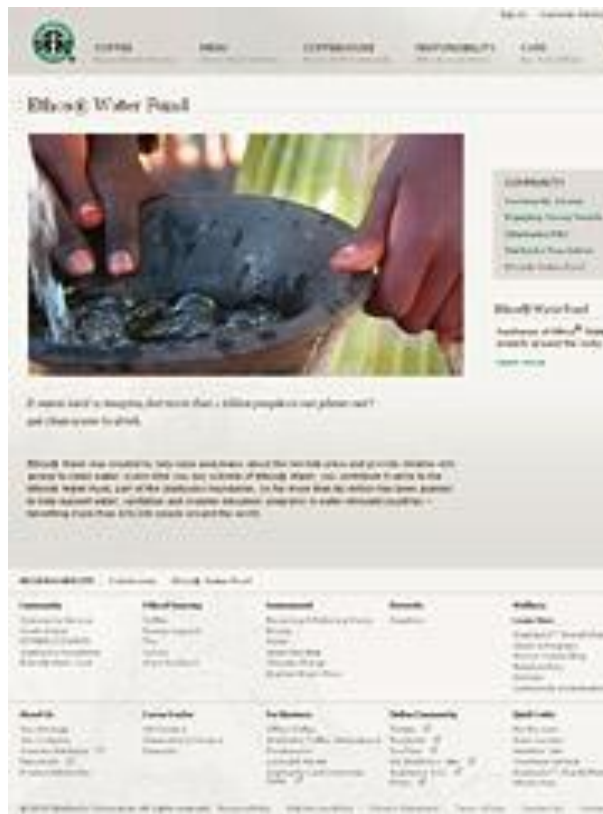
Sign In   Corporate Website

COFFEE   MENU   COFFEEHOUSE   RESPONSIBILITY   CARD

Ethos® Water Fund

COMMUNITY
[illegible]
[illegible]
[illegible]
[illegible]
Ethos® Water Fund

Ethos® Water Fund
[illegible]

Learn more

It seems hard to imagine, but more than a billion people on our planet can't get clean water to drink.

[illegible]

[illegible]   Community   Ethos® Water Fund

Community   Ethical Sourcing   Environment   Diversity   Wellness

About Us   Career Center   For Business   Online Community   Quick Links

© 2010 Starbucks Corporation. All rights reserved.   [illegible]